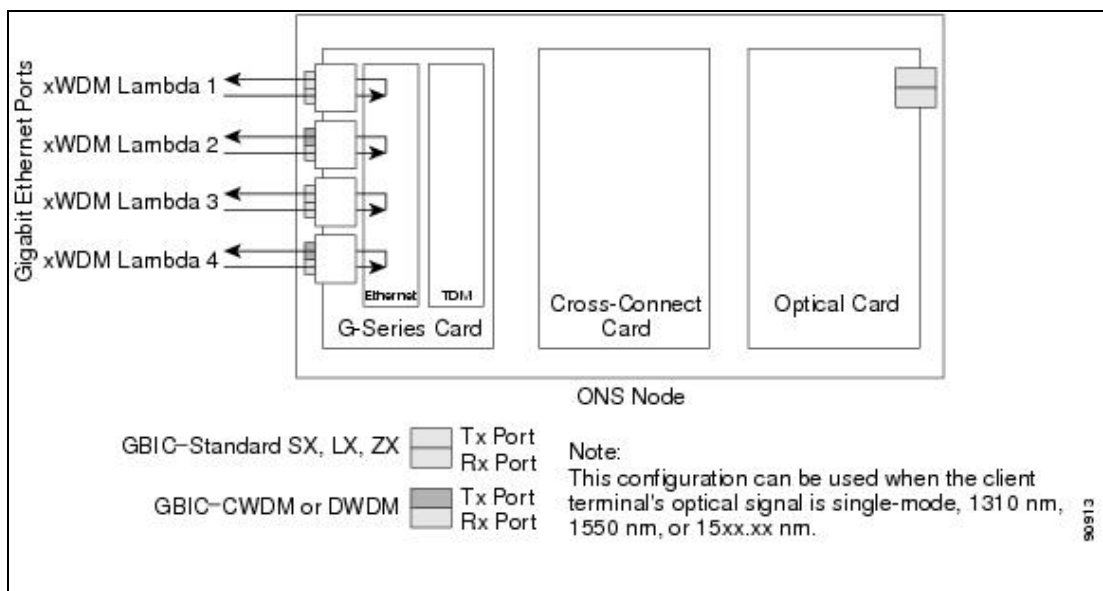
Gigabit Ethernet Ports

xWDM Lambda 1

xWDM Lambda 2

xWDM Lambda 3

xWDM Lambda 4

Ethernet

TDM

G-Series Card

Cross-Connect Card

Optical Card

ONS Node

GBIC–Standard SX, LX, ZX

Tx Port

Rx Port

GBIC–CWDM or DWDM

Tx Port

Rx Port

Note:
This configuration can be used when the client terminal's optical signal is single-mode, 1310 nm, 1550 nm, or 15xx.xx nm.

90913